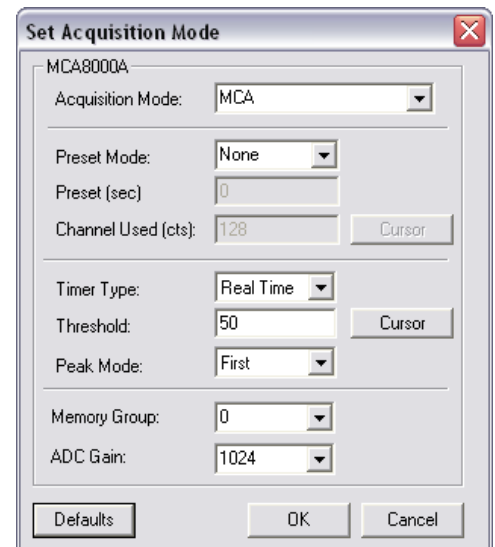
Set Acquisition Mode

MCA8000A

Acquisition Mode: MCA

Preset Mode: None

Preset (sec) 0

Channel Used (cts): 128 Cursor

Timer Type: Real Time

Threshold: 50 Cursor

Peak Mode: First

Memory Group: 0

ADC Gain: 1024

Defaults OK Cancel